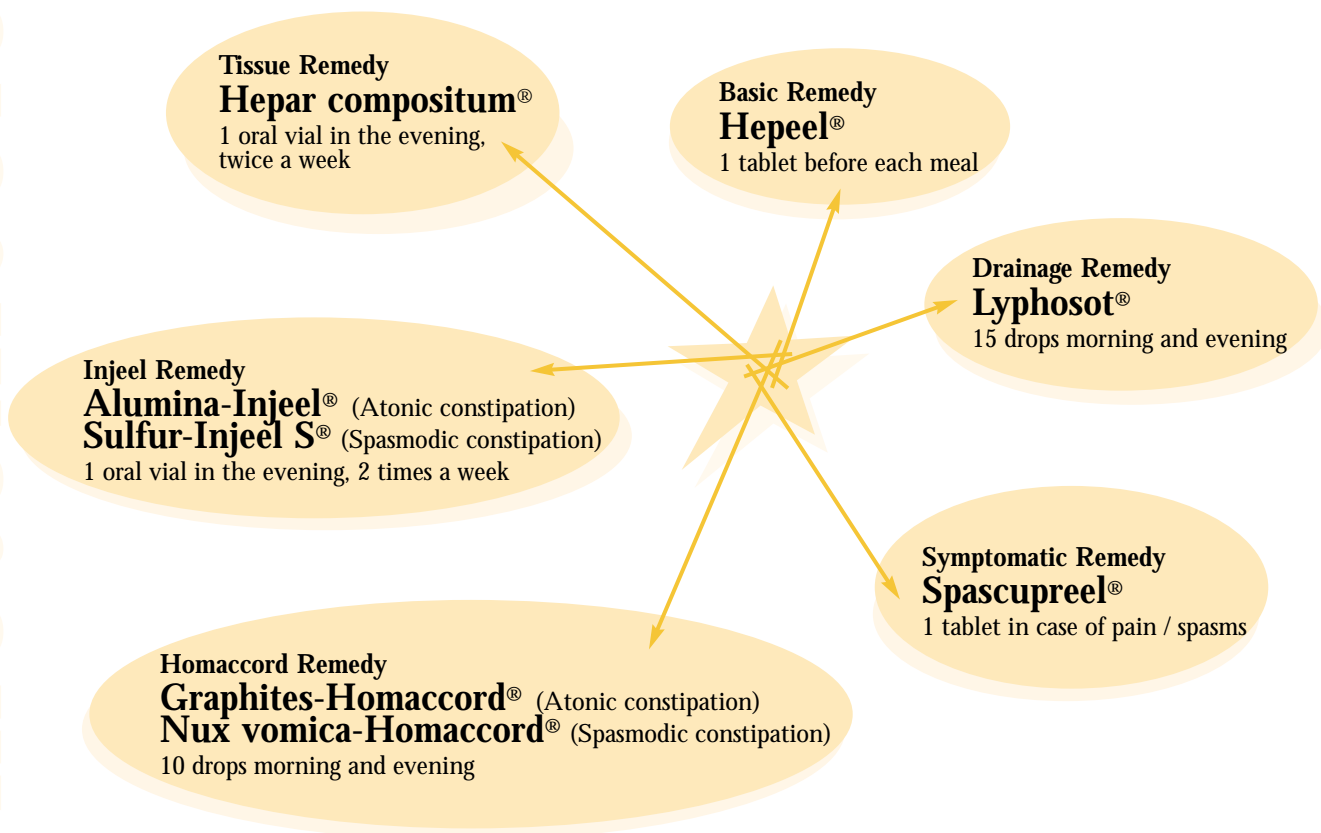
Tissue Remedy
Hepar compositum®
1 oral vial in the evening, twice a week

Basic Remedy
Hepeel®
1 tablet before each meal

Drainage Remedy
Lyphosot®
15 drops morning and evening

Injeel Remedy
Alumina-Injeel® (Atonic constipation)
Sulfur-Injeel S® (Spasmodic constipation)
1 oral vial in the evening, 2 times a week

Symptomatic Remedy
Spascupreel®
1 tablet in case of pain / spasms

Homaccord Remedy
Graphites-Homaccord® (Atonic constipation)
Nux vomica-Homaccord® (Spasmodic constipation)
10 drops morning and evening